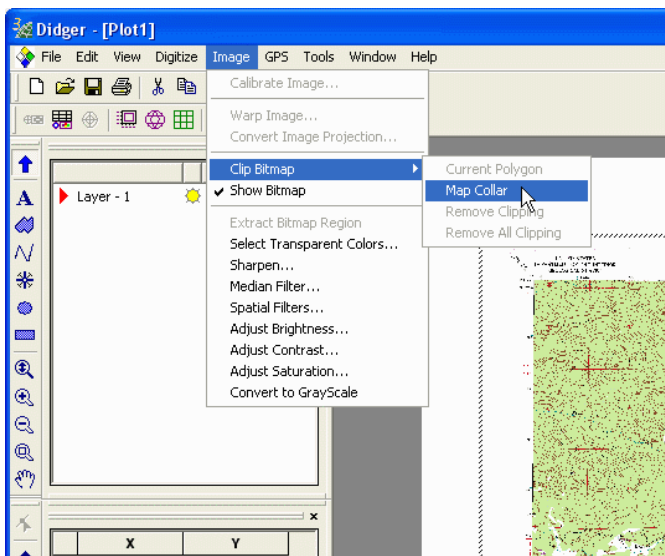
Didger - [Plot1]

File Edit View Digitize Image GPS Tools Window Help

Layer - 1

Calibrate Image...

Warp Image...
Convert Image Projection...

Clip Bitmap
Show Bitmap

Extract Bitmap Region
Select Transparent Colors...
Sharpen...
Median Filter...
Spatial Filters...
Adjust Brightness...
Adjust Contrast...
Adjust Saturation...
Convert to GrayScale

Current Polygon
Map Collar
Remove Clipping
Remove All Clipping

| X | Y |
|---|---|